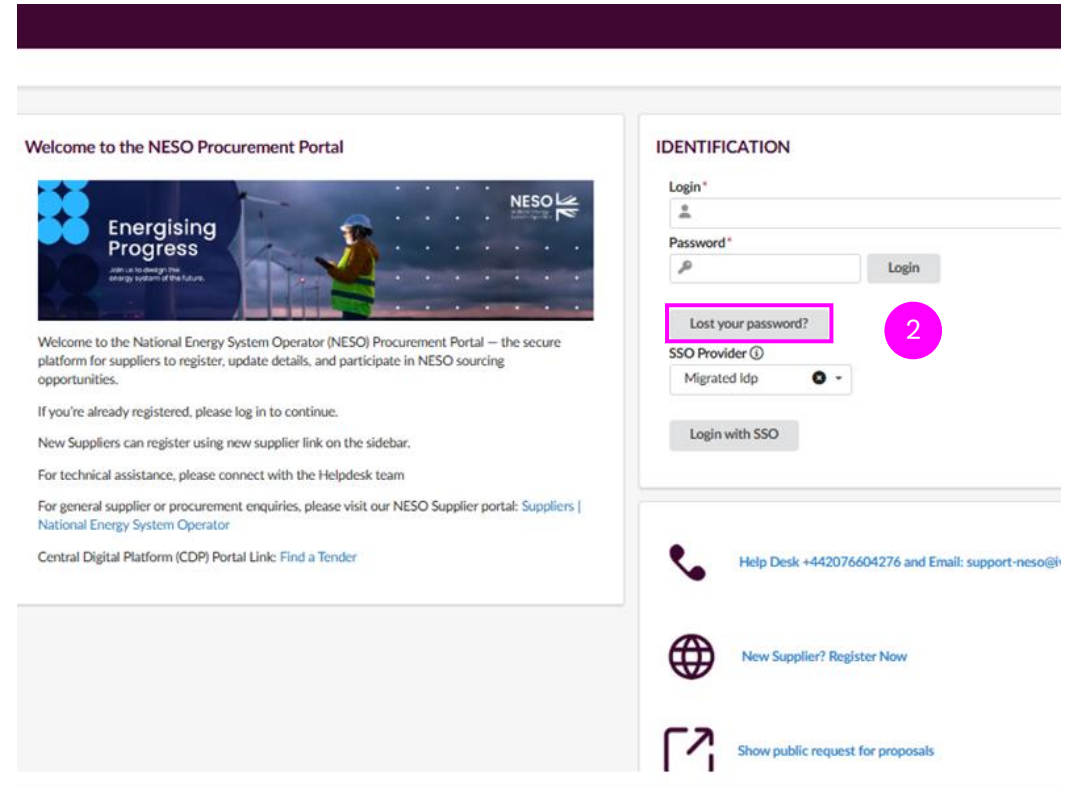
Welcome to the NESO Procurement Portal

Energising Progress

Join us to design the energy system of the future.

NESO

Welcome to the National Energy System Operator (NESO) Procurement Portal — the secure platform for suppliers to register, update details, and participate in NESO sourcing opportunities.

If you're already registered, please log in to continue.

New Suppliers can register using new supplier link on the sidebar.

For technical assistance, please connect with the Helpdesk team

For general supplier or procurement enquiries, please visit our NESO Supplier portal: Suppliers | National Energy System Operator

Central Digital Platform (CDP) Portal Link: Find a Tender

IDENTIFICATION

Login*

Password*

Login

Lost your password?

2

SSO Provider ⓘ

Migrated Idp

Login with SSO

Help Desk +442076604276 and Email: support-neso@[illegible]

New Supplier? Register Now

Show public request for proposals